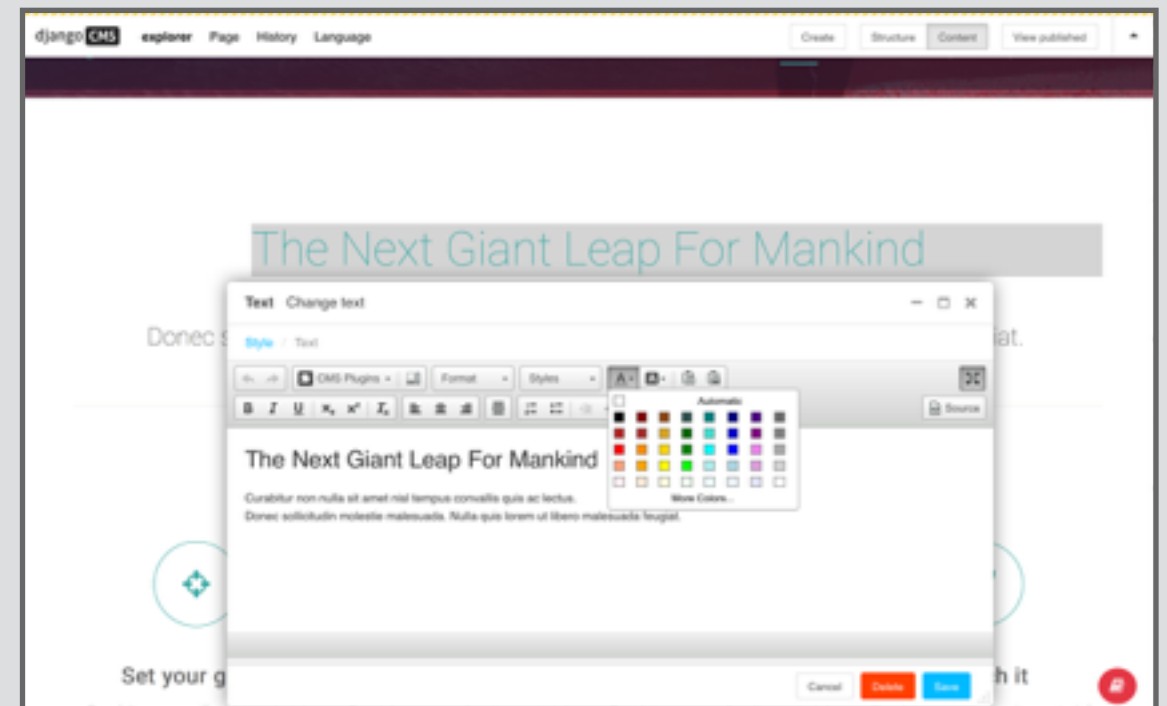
django CMS explorer Page History Language

Create Structure Content View published

The Next Giant Leap For Mankind

Donec s

iat.

Text Change text

Style / Text

CMS Plugins Format Styles

Source

Automatic

More Colors...

The Next Giant Leap For Mankind

Curabitur non nulla sit amet nisl tempus convallis quis ac lectus.
Donec sollicitudin molestie malesuada. Nulla quis lorem ut libero malesuada feugiat.

Set your g

h it

Cancel Delete Save